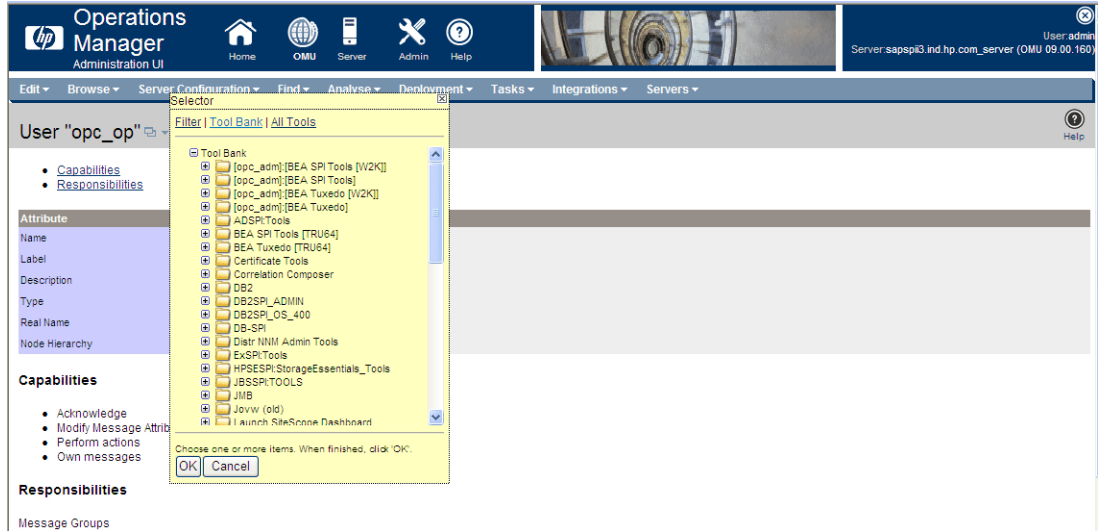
Operations Manager
Administration UI

Home OMU Server Admin Help

User:admin
Server:sapspi3.ind.hp.com_server (OMU 09.00.160)

Edit ▾ Browse ▾ Server Configuration ▾ Find ▾ Analyse ▾ Deployment ▾ Tasks ▾ Integrations ▾ Servers ▾

User "opc_op"

Help

- Capabilities
- Responsibilities

| Attribute |
|---|
| Name |
| Label |
| Description |
| Type |
| Real Name |
| Node Hierarchy |

Capabilities

- Acknowledge
- Modify Message Attrib
- Perform actions
- Own messages

Responsibilities

Message Groups

Selector

Filter | Tool Bank | All Tools

Tool Bank
[opc_adm]:[BEA SPI Tools [W2K]]
[opc_adm]:[BEA SPI Tools]
[opc_adm]:[BEA Tuxedo [W2K]]
[opc_adm]:[BEA Tuxedo]
ADSPI:Tools
BEA SPI Tools [TRU64]
BEA Tuxedo [TRU64]
Certificate Tools
Correlation Composer
DB2
DB2SPI_ADMIN
DB2SPI_OS_400
DB-SPI
Distr NNM Admin Tools
ExSPI:Tools
HPSESPI:StorageEssentials_Tools
JBSSPI:TOOLS
JMB
Jovw (old)
Launch SiteScope Dashboard

Choose one or more items. When finished, click 'OK'.

OK Cancel